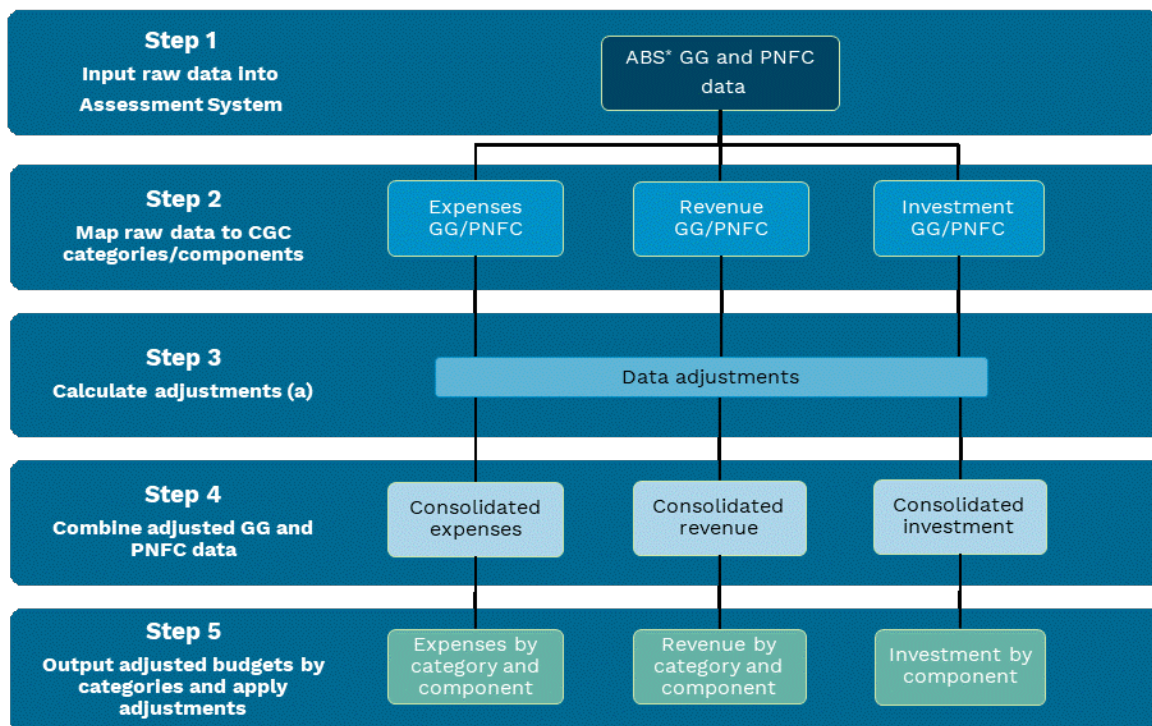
Step 1
Input raw data into Assessment System

ABS* GG and PNFC data

Step 2
Map raw data to CGC categories/components

Expenses GG/PNFC

Revenue GG/PNFC

Investment GG/PNFC

Step 3
Calculate adjustments (a)

Data adjustments

Step 4
Combine adjusted GG and PNFC data

Consolidated expenses

Consolidated revenue

Consolidated investment

Step 5
Output adjusted budgets by categories and apply adjustments

Expenses by category and component

Revenue by category and component

Investment by component